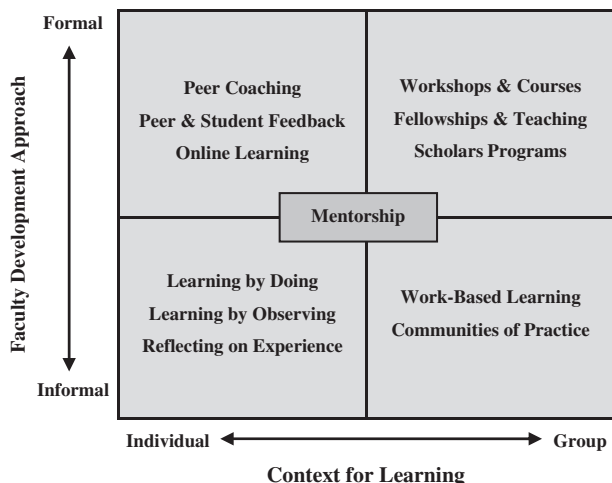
Formal

Faculty Development Approach

Informal

Peer Coaching
Peer & Student Feedback
Online Learning

Workshops & Courses
Fellowships & Teaching Scholars Programs

Mentorship

Learning by Doing
Learning by Observing
Reflecting on Experience

Work-Based Learning
Communities of Practice

Individual

Group

Context for Learning